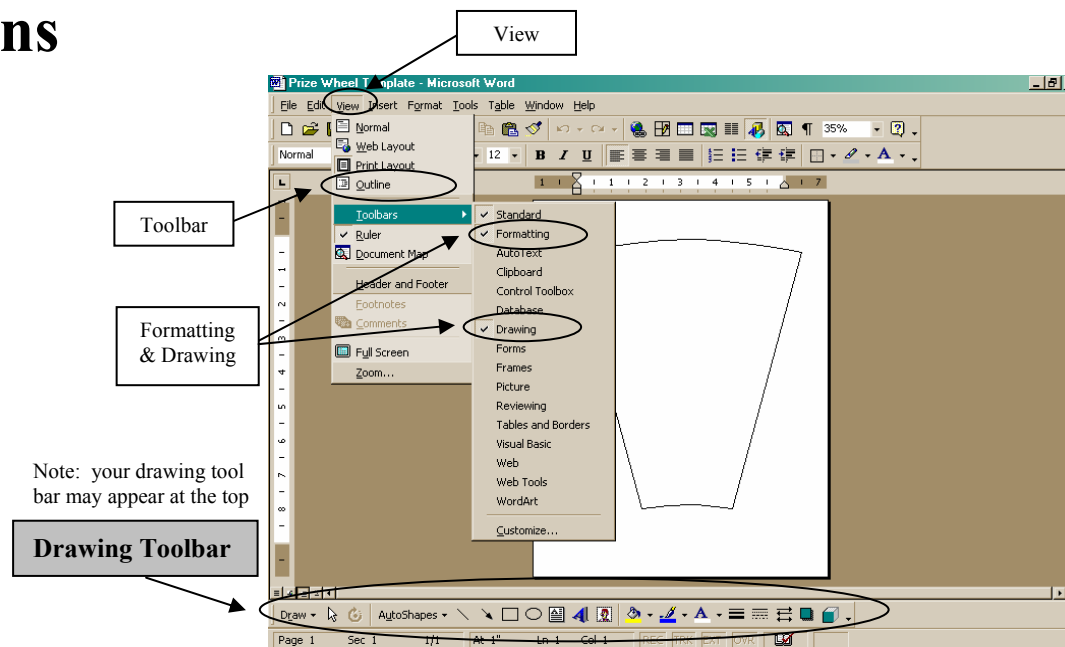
ns

View

Prize Wheel Template - Microsoft Word

File Edit View Insert Format Tools Table Window Help

35%

Normal

12

Normal
Web Layout
Print Layout
Outline

Toolbars
Ruler
Document Map

Header and Footer
Footnotes
Comments

Full Screen
Zoom...

Standard
Formatting
AutoText
Clipboard
Control Toolbox
Database
Drawing
Forms
Frames
Picture
Reviewing
Tables and Borders
Visual Basic
Web
Web Tools
WordArt

Customize...

Toolbar

Formatting & Drawing

Note: your drawing tool bar may appear at the top

Drawing Toolbar

Draw AutoShapes

Page 1 Sec 1 1/1 At 1" Ln 1 Col 1 REC TRK EXT OVR